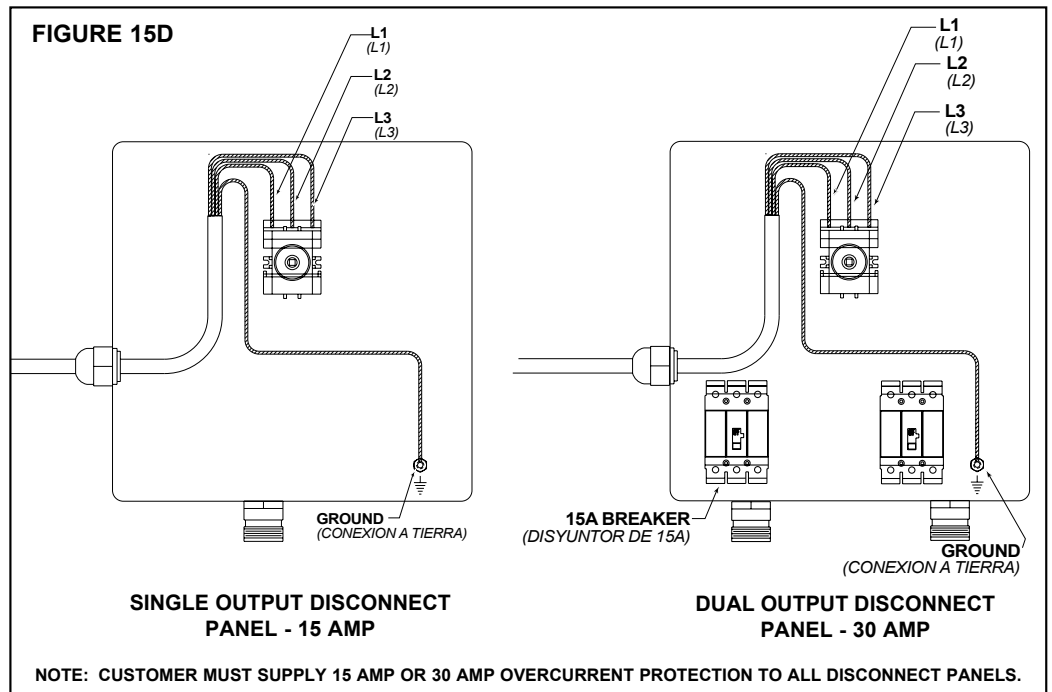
FIGURE 15D

L1
(L1)
L2
(L2)
L3
(L3)

GROUND
(CONEXION A TIERRA)

SINGLE OUTPUT DISCONNECT PANEL - 15 AMP

L1
(L1)
L2
(L2)
L3
(L3)

15A BREAKER
(DISYUNTOR DE 15A)

GROUND
(CONEXION A TIERRA)

DUAL OUTPUT DISCONNECT PANEL - 30 AMP

NOTE: CUSTOMER MUST SUPPLY 15 AMP OR 30 AMP OVERCURRENT PROTECTION TO ALL DISCONNECT PANELS.